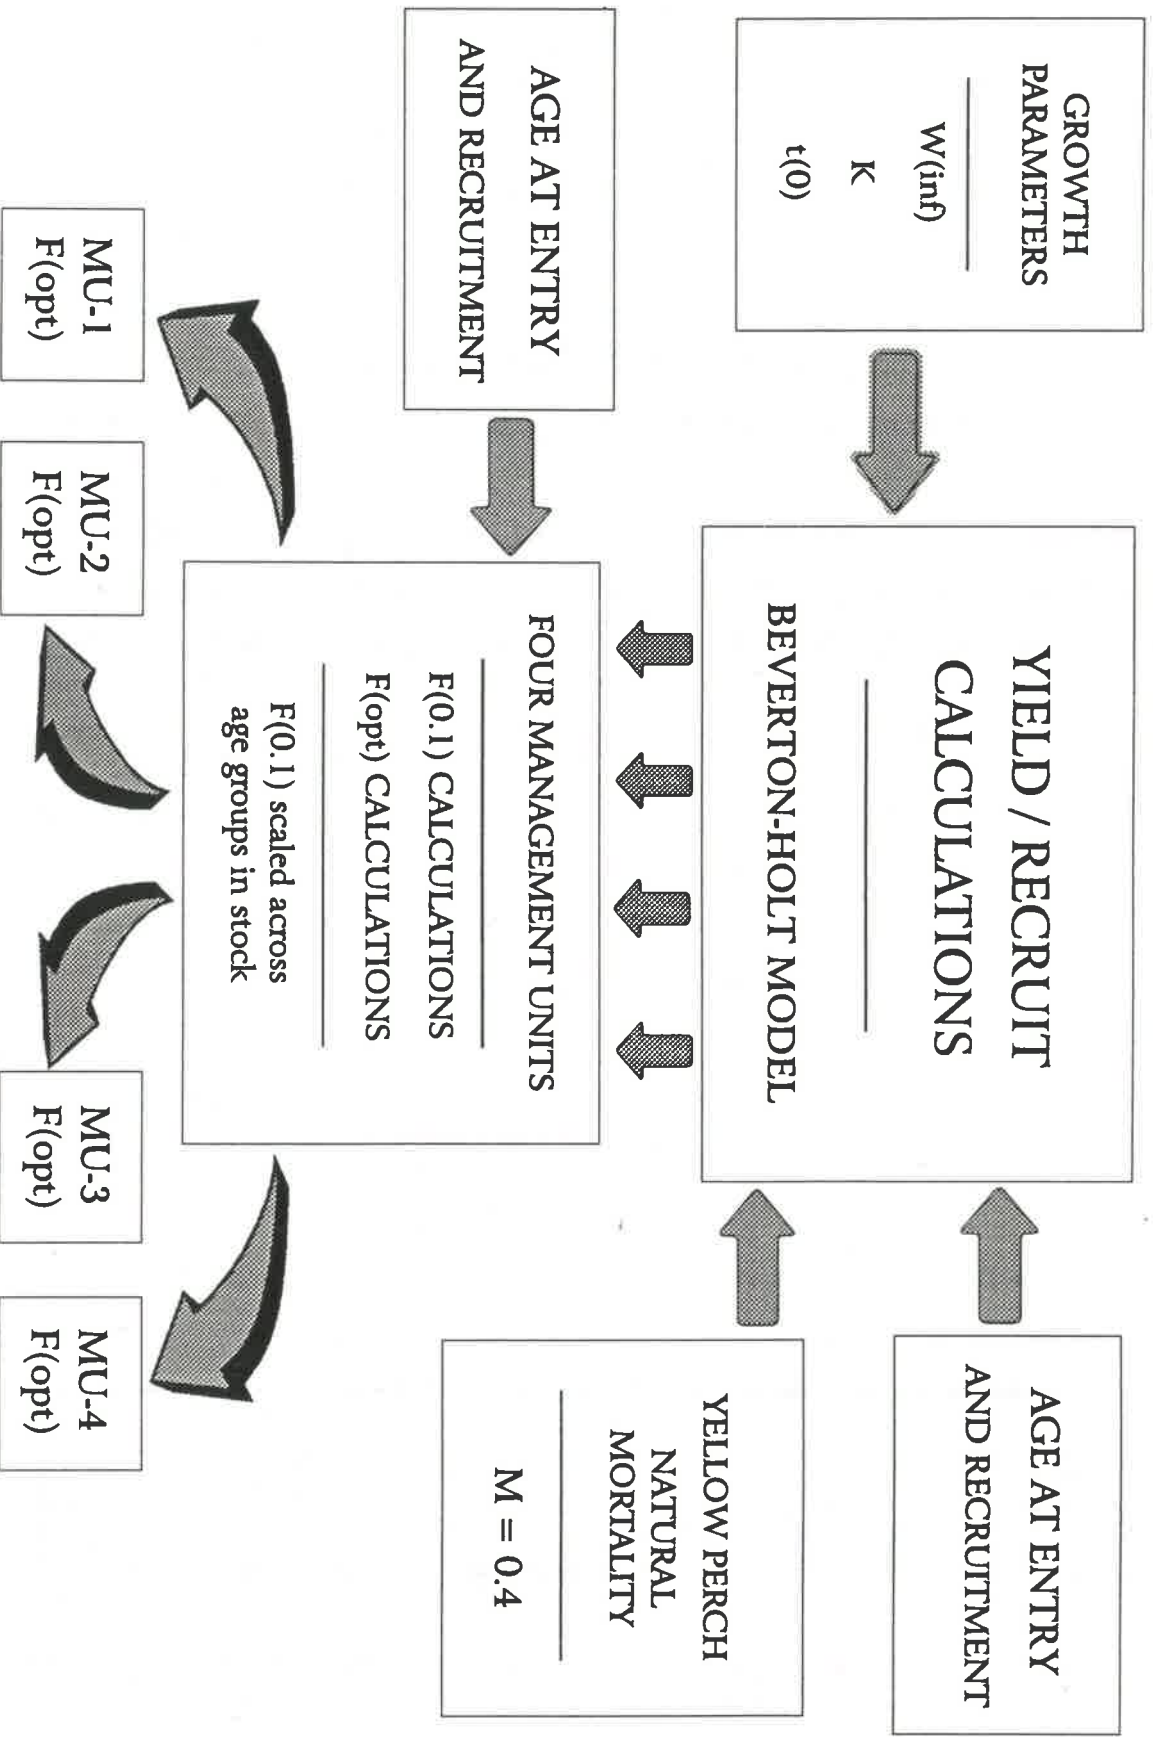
GROWTH PARAMETERS

W(inf)
K
t(0)

AGE AT ENTRY AND RECRUITMENT

YIELD / RECRUIT CALCULATIONS

BEVERTON-HOLT MODEL

AGE AT ENTRY AND RECRUITMENT

YELLOW PERCH NATURAL MORTALITY

M = 0.4

FOUR MANAGEMENT UNITS

F(0.1) CALCULATIONS
F(opt) CALCULATIONS

F(0.1) scaled across age groups in stock

MU-1
F(opt)

MU-2
F(opt)

MU-3
F(opt)

MU-4
F(opt)